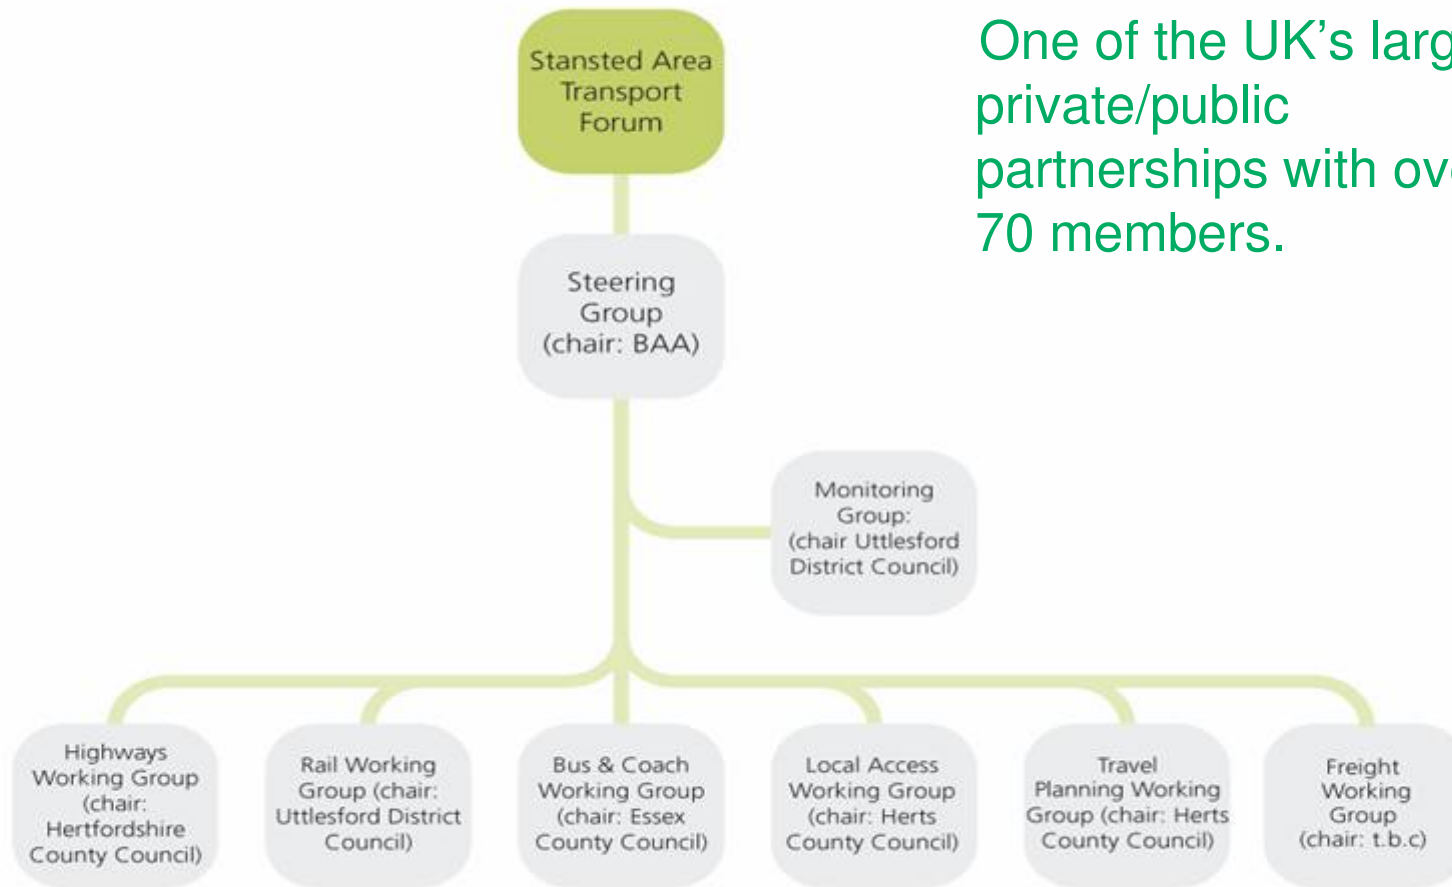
One of the UK's larg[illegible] private/public partnerships with ov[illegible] 70 members.

Stansted Area Transport Forum

Steering Group (chair: BAA)

Monitoring Group: (chair Uttlesford District Council)

Highways Working Group (chair: Hertfordshire County Council)

Rail Working Group (chair: Uttlesford District Council)

Bus & Coach Working Group (chair: Essex County Council)

Local Access Working Group (chair: Herts County Council)

Travel Planning Working Group (chair: Herts County Council)

Freight Working Group (chair: t.b.c)